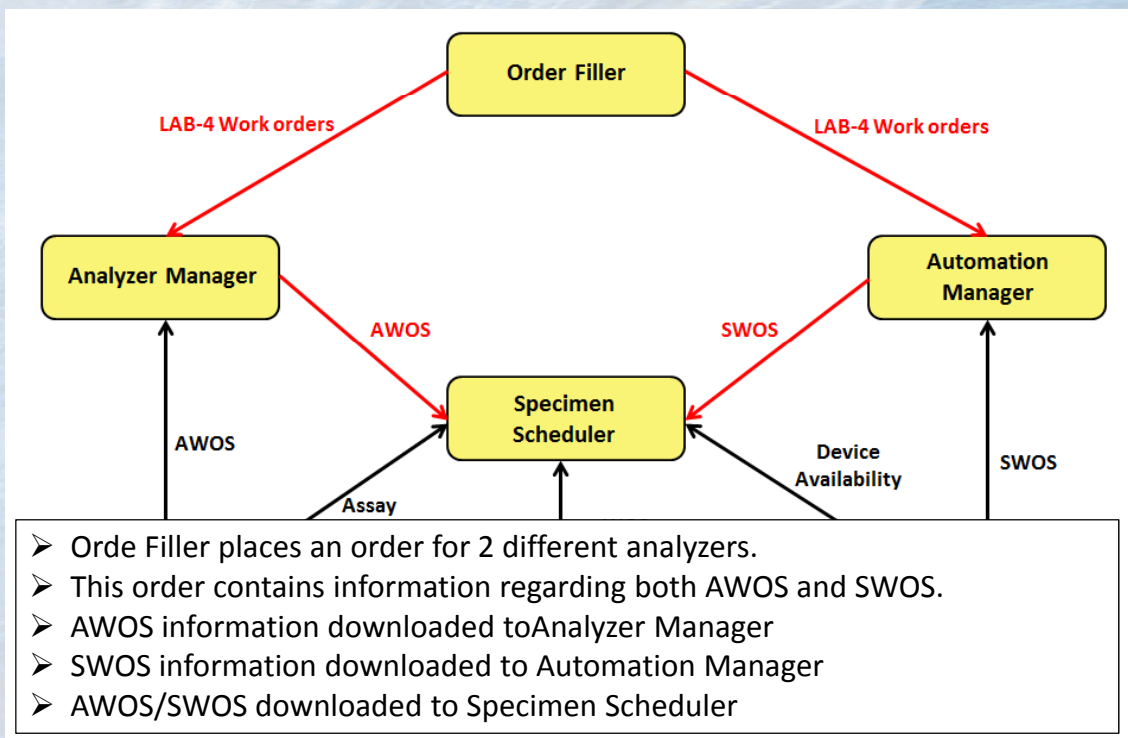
Order Filler

LAB-4 Work orders

LAB-4 Work orders

Analyzer Manager

Automation Manager

AWOS

SWOS

Specimen Scheduler

AWOS

Device Availability

SWOS

Assay

➢ Orde Filler places an order for 2 different analyzers.
➢ This order contains information regarding both AWOS and SWOS.
➢ AWOS information downloaded toAnalyzer Manager
➢ SWOS information downloaded to Automation Manager
➢ AWOS/SWOS downloaded to Specimen Scheduler